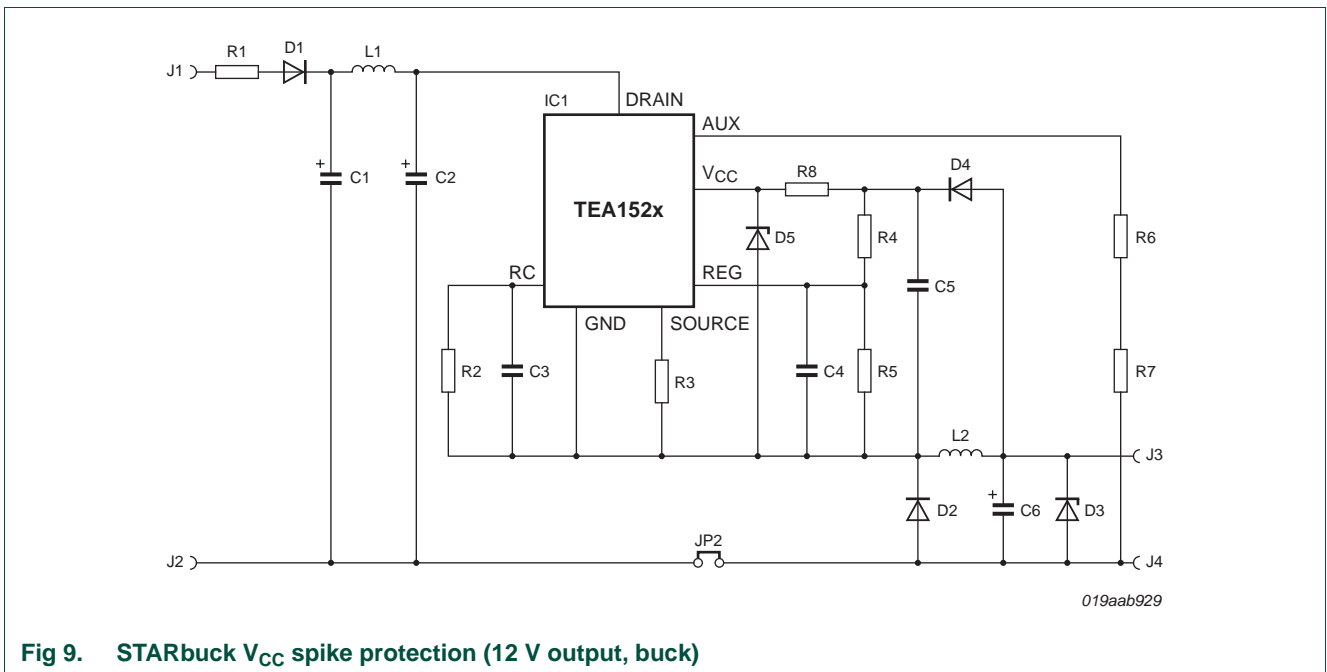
J1 R1 D1 L1

IC1 DRAIN

AUX

+ C1

+ C2

TEA152x

$V_{CC}$ R8 D4

D5 R4

R6

RC REG

C5

GND SOURCE

R2 C3 R3 C4 R5 R7

L2 J3

+ D2 C6 D3

J2 JP2 J4

019aab929

Fig 9. STARbuck $V_{CC}$ spike protection (12 V output, buck)